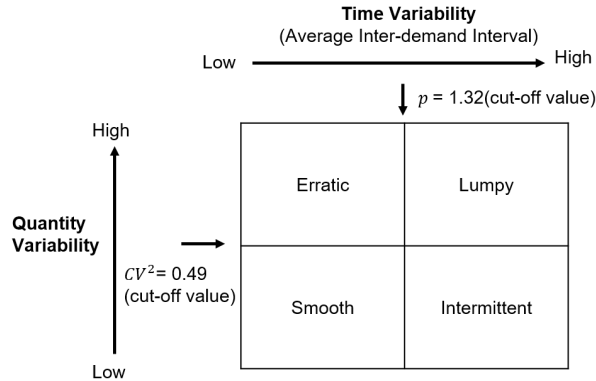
Time Variability
(Average Inter-demand Interval)

Low

High

$p$ = 1.32(cut-off value)

High

Quantity Variability

$CV^2$= 0.49 (cut-off value)

Low

| Erratic | Lumpy |
|---|---|
| Smooth | Intermittent |